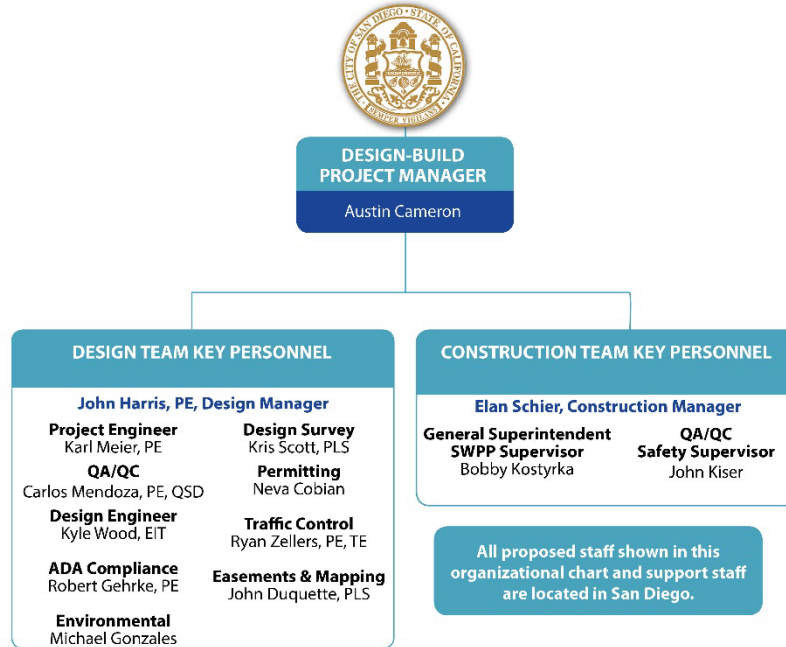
THE CITY OF SAN DIEGO · STATE OF CALIFORNIA · SEMPER VIGILANS

DESIGN-BUILD PROJECT MANAGER
Austin Cameron

DESIGN TEAM KEY PERSONNEL

John Harris, PE, Design Manager

Project Engineer
Karl Meier, PE

QA/QC
Carlos Mendoza, PE, QSD

Design Engineer
Kyle Wood, EIT

ADA Compliance
Robert Gehrke, PE

Environmental
Michael Gonzales

Design Survey
Kris Scott, PLS

Permitting
Neva Cobian

Traffic Control
Ryan Zellers, PE, TE

Easements & Mapping
John Duquette, PLS

CONSTRUCTION TEAM KEY PERSONNEL

Elan Schier, Construction Manager

General Superintendent
SWPP Supervisor
Bobby Kostyrka

QA/QC
Safety Supervisor
John Kiser

All proposed staff shown in this organizational chart and support staff are located in San Diego.